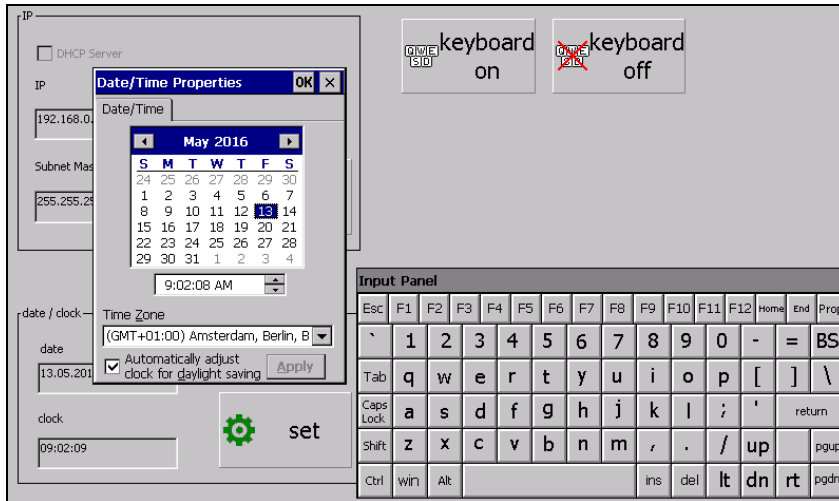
IP

DHCP Server

IP

192.168.0.

Subnet Mas

255.255.25

Date/Time Properties OK ×

Date/Time

May 2016

| S | M | T | W | T | F | S |
|---|---|---|---|---|---|---|
| 24 | 25 | 26 | 27 | 28 | 29 | 30 |
| 1 | 2 | 3 | 4 | 5 | 6 | 7 |
| 8 | 9 | 10 | 11 | 12 | 13 | 14 |
| 15 | 16 | 17 | 18 | 19 | 20 | 21 |
| 22 | 23 | 24 | 25 | 26 | 27 | 28 |
| 29 | 30 | 31 | 1 | 2 | 3 | 4 |

9:02:08 AM

Time Zone

(GMT+01:00) Amsterdam, Berlin, B

Automatically adjust clock for daylight saving

Apply

date / clock

date

13.05.201

clock

09:02:09

set

QWE ASD keyboard on

QWE ASD keyboard off

Input Panel

| Esc | F1 | F2 | F3 | F4 | F5 | F6 | F7 | F8 | F9 | F10 | F11 | F12 | Home | End | Prop |
|---|---|---|---|---|---|---|---|---|---|---|---|---|---|---|---|
| ` | 1 | 2 | 3 | 4 | 5 | 6 | 7 | 8 | 9 | 0 | - | = | BS | | |
| Tab | q | w | e | r | t | y | u | i | o | p | [ | ] | \ | | |
| Caps Lock | a | s | d | f | g | h | j | k | l | ; | ' | return | | | |
| Shift | z | x | c | v | b | n | m | , | . | / | up | pgup | | | |
| Ctrl | win | Alt | | ins | del | lt | dn | rt | pgdn | | | | | | |